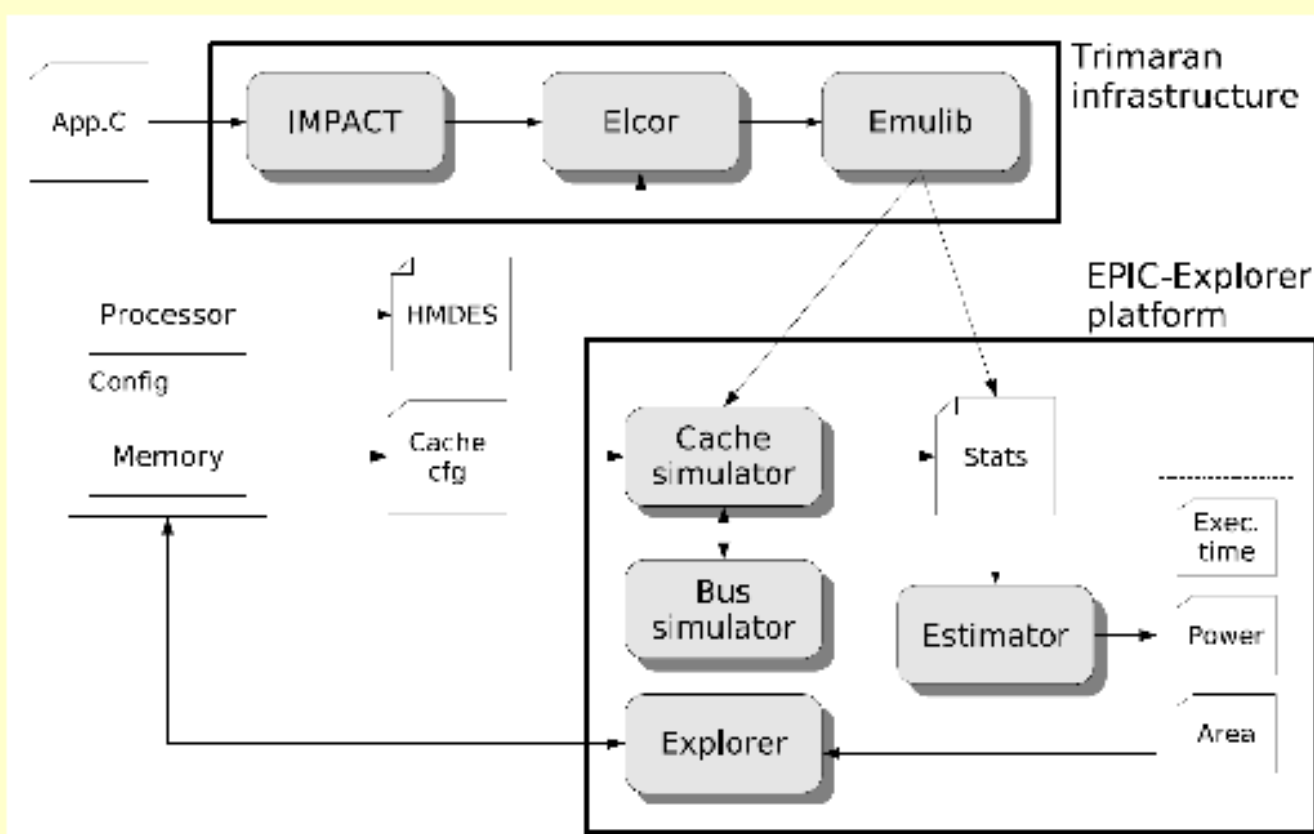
App.C

IMPACT

Elcor

Emulib

Trimaran infrastructure

EPIC-Explorer platform

Processor

Config

Memory

HMDES

Cache cfg

Cache simulator

Stats

Exec. time

Bus simulator

Estimator

Power

Explorer

Area